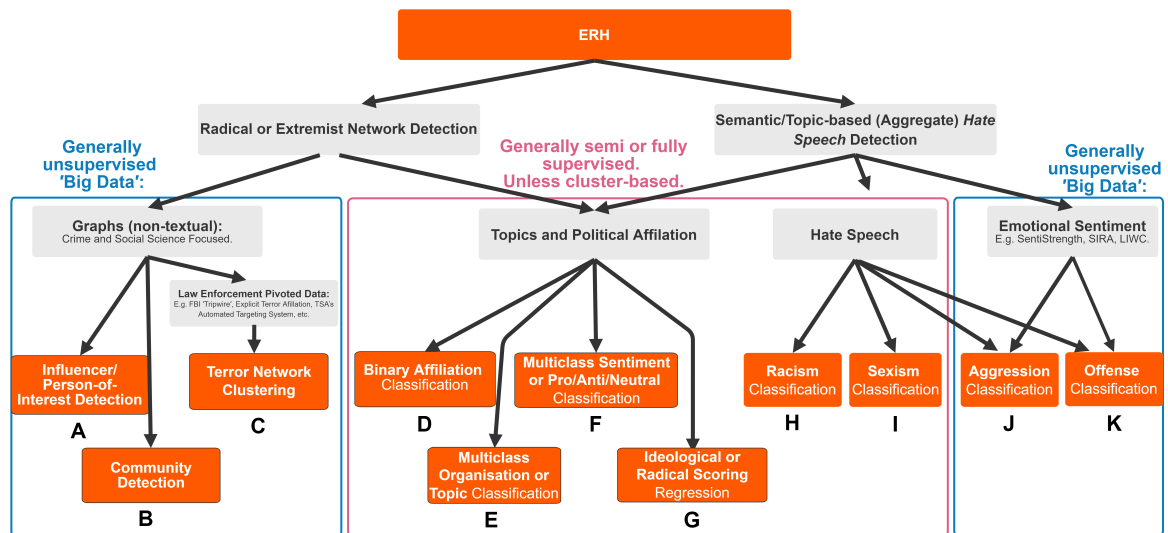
ERH

Radical or Extremist Network Detection

Semantic/Topic-based (Aggregate) *Hate Speech* Detection

Generally unsupervised 'Big Data':

Generally semi or fully supervised. Unless cluster-based.

Generally unsupervised 'Big Data':

Graphs (non-textual): Crime and Social Science Focused.

Topics and Political Affilation

Hate Speech

Emotional Sentiment E.g. SentiStrength, SIRA, LIWC.

Law Enforcement Pivoted Data: E.g. FBI 'Tripwire', Explicit Terror Affilation, TSA's Automated Targeting System, etc.

Influencer/ Person-of-Interest Detection

A

Terror Network Clustering

C

Community Detection

B

Binary Affiliation Classification

D

Multiclass Sentiment or Pro/Anti/Neutral Classification

F

Multiclass Organisation or Topic Classification

E

Ideological or Radical Scoring Regression

G

Racism Classification

H

Sexism Classification

I

Aggression Classification

J

Offense Classification

K